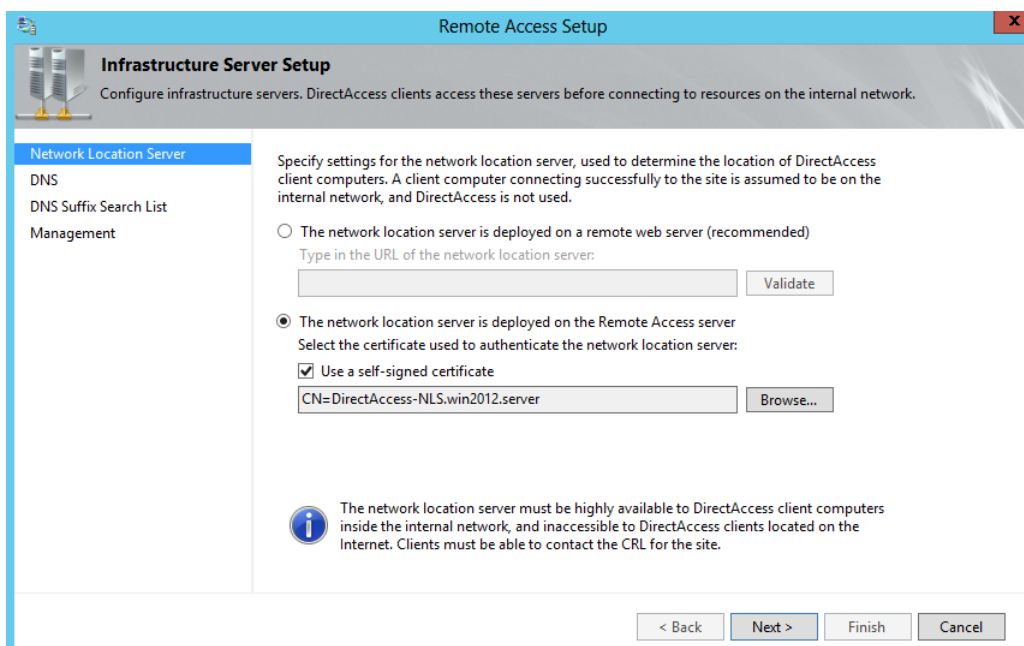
Remote Access Setup

Infrastructure Server Setup

Configure infrastructure servers. DirectAccess clients access these servers before connecting to resources on the internal network.

Network Location Server
DNS
DNS Suffix Search List
Management

Specify settings for the network location server, used to determine the location of DirectAccess client computers. A client computer connecting successfully to the site is assumed to be on the internal network, and DirectAccess is not used.

The network location server is deployed on a remote web server (recommended)

Type in the URL of the network location server:

Validate

The network location server is deployed on the Remote Access server

Select the certificate used to authenticate the network location server:

Use a self-signed certificate

CN=DirectAccess-NLS.win2012.server

Browse...

The network location server must be highly available to DirectAccess client computers inside the internal network, and inaccessible to DirectAccess clients located on the Internet. Clients must be able to contact the CRL for the site.

< Back
Next >
Finish
Cancel